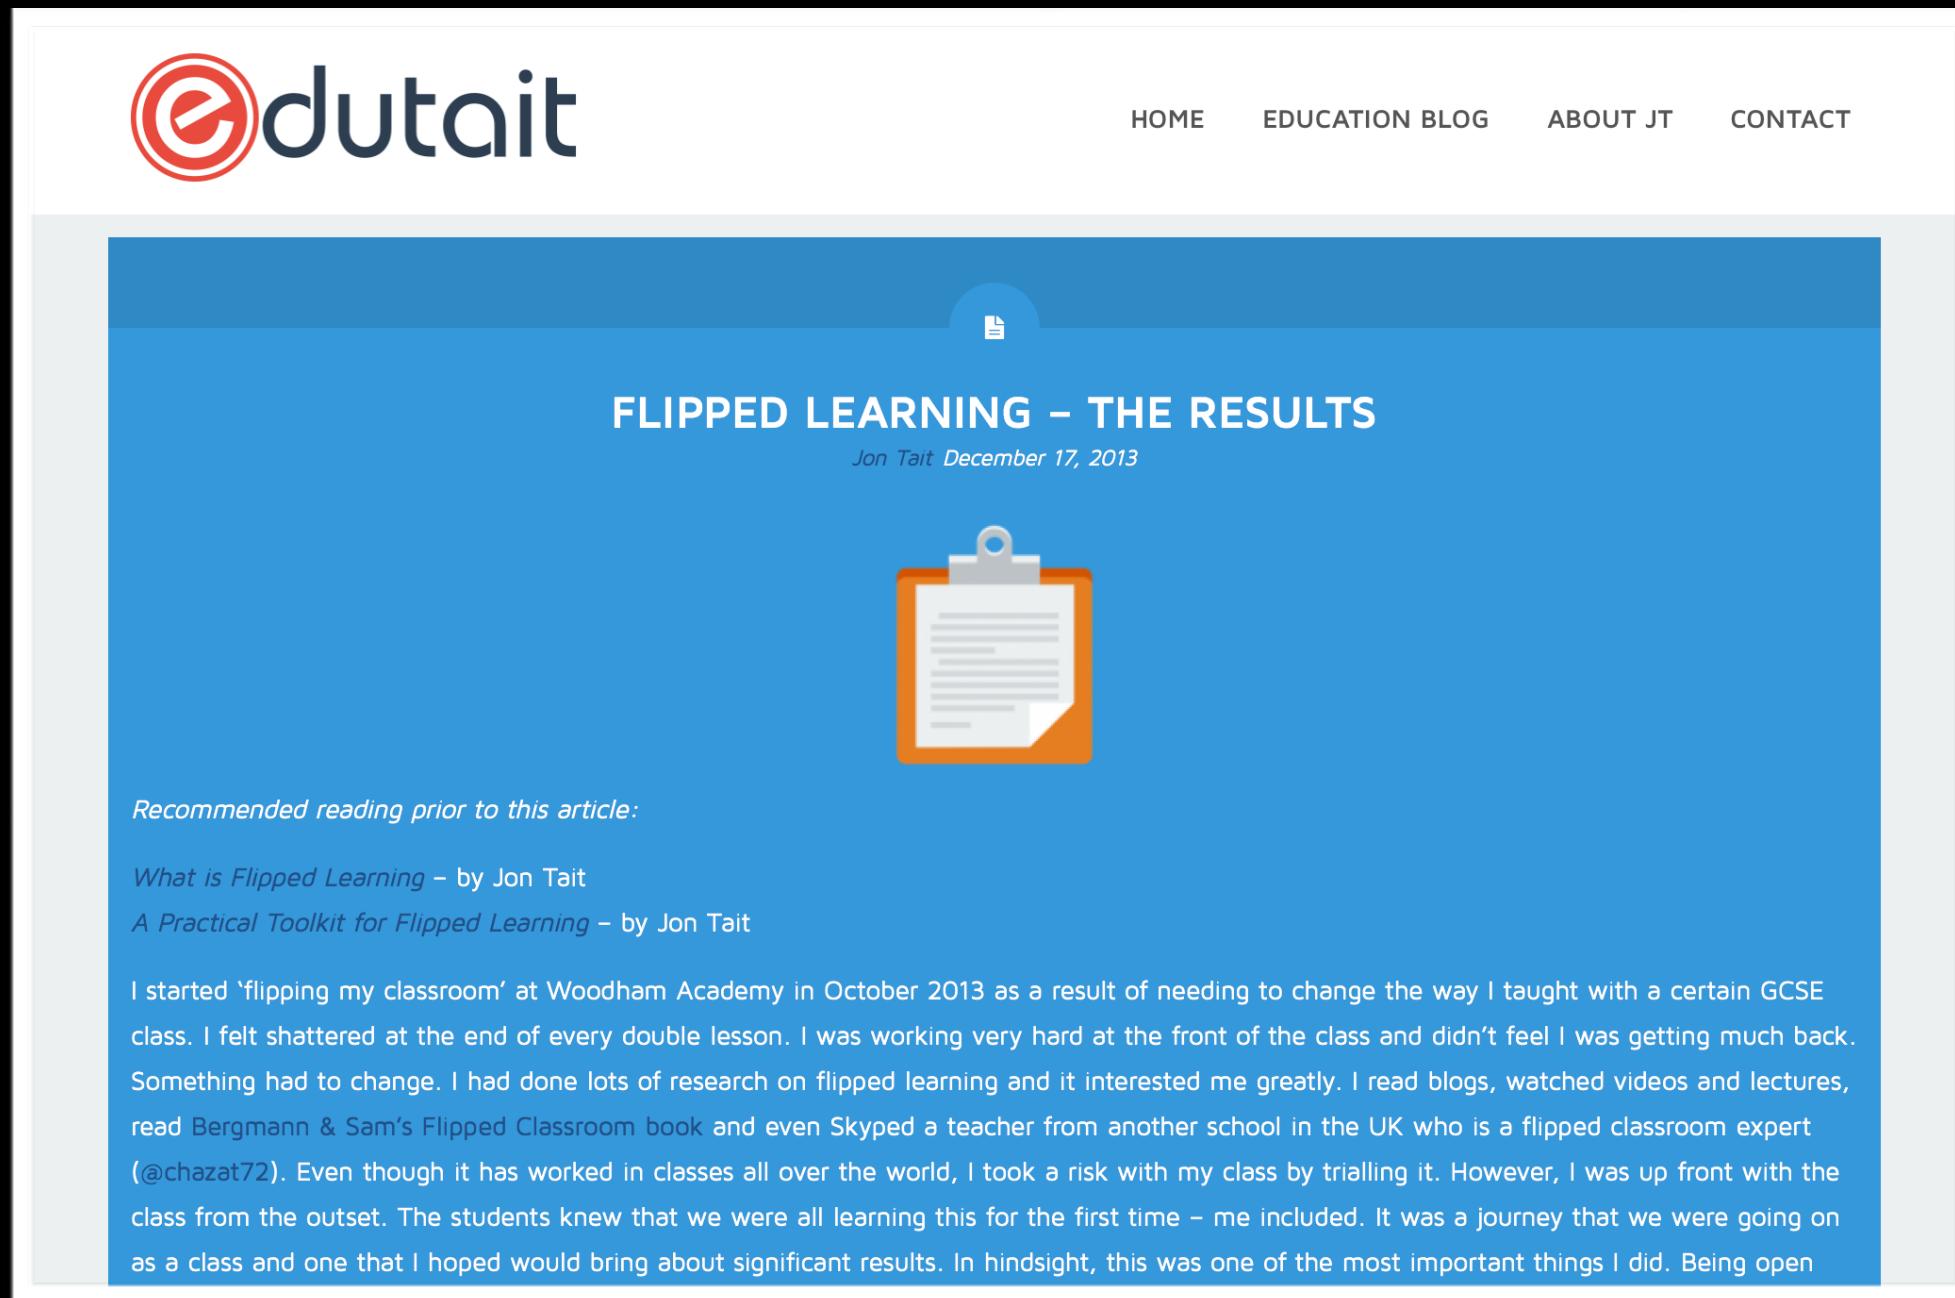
edutait

HOME EDUCATION BLOG ABOUT JT CONTACT

FLIPPED LEARNING – THE RESULTS

Jon Tait December 17, 2013

Recommended reading prior to this article:

What is Flipped Learning – by Jon Tait
A Practical Toolkit for Flipped Learning – by Jon Tait

I started 'flipping my classroom' at Woodham Academy in October 2013 as a result of needing to change the way I taught with a certain GCSE class. I felt shattered at the end of every double lesson. I was working very hard at the front of the class and didn't feel I was getting much back. Something had to change. I had done lots of research on flipped learning and it interested me greatly. I read blogs, watched videos and lectures, read Bergmann & Sam's Flipped Classroom book and even Skyped a teacher from another school in the UK who is a flipped classroom expert (@chazat72). Even though it has worked in classes all over the world, I took a risk with my class by trialling it. However, I was up front with the class from the outset. The students knew that we were all learning this for the first time – me included. It was a journey that we were going on as a class and one that I hoped would bring about significant results. In hindsight, this was one of the most important things I did. Being open